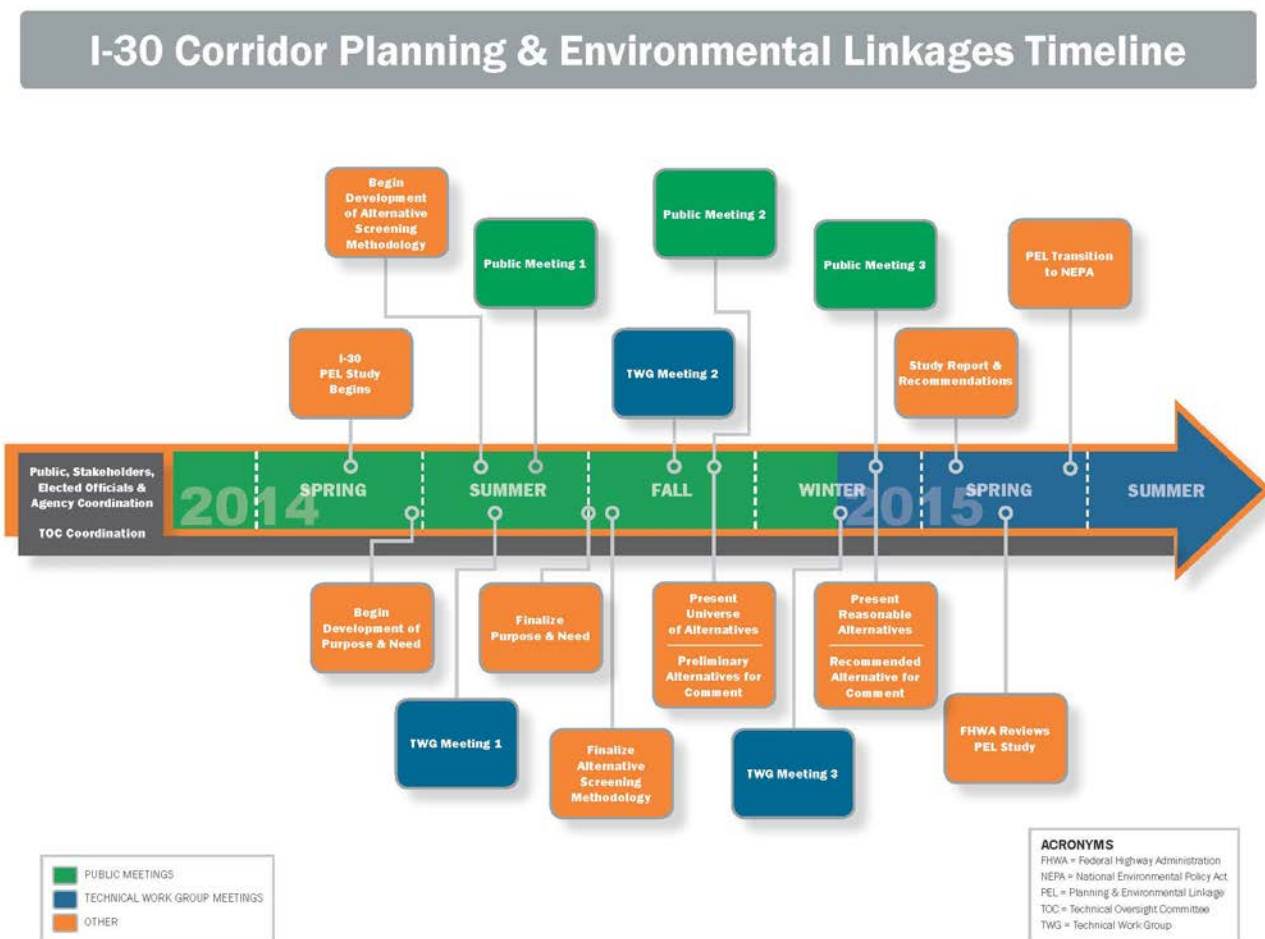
I-30 Corridor Planning & Environmental Linkages Timeline

Begin Development of Alternative Screening Methodology

Public Meeting 1

Public Meeting 2

Public Meeting 3

PEL Transition to NEPA

I-30 PEL Study Begins

TWG Meeting 2

Study Report & Recommendations

Public, Stakeholders, Elected Officials & Agency Coordination

TOC Coordination

2014 SPRING SUMMER FALL WINTER 2015 SPRING SUMMER

Begin Development of Purpose & Need

Finalize Purpose & Need

Present Universe of Alternatives

Preliminary Alternatives for Comment

Present Reasonable Alternatives

Recommended Alternative for Comment

TWG Meeting 1

Finalize Alternative Screening Methodology

TWG Meeting 3

FHWA Reviews PEL Study

PUBLIC MEETINGS
TECHNICAL WORK GROUP MEETINGS
OTHER

ACRONYMS
FHWA = Federal Highway Administration
NEPA = National Environmental Policy Act
PEL = Planning & Environmental Linkage
TOC = Technical Oversight Committee
TWG = Technical Work Group